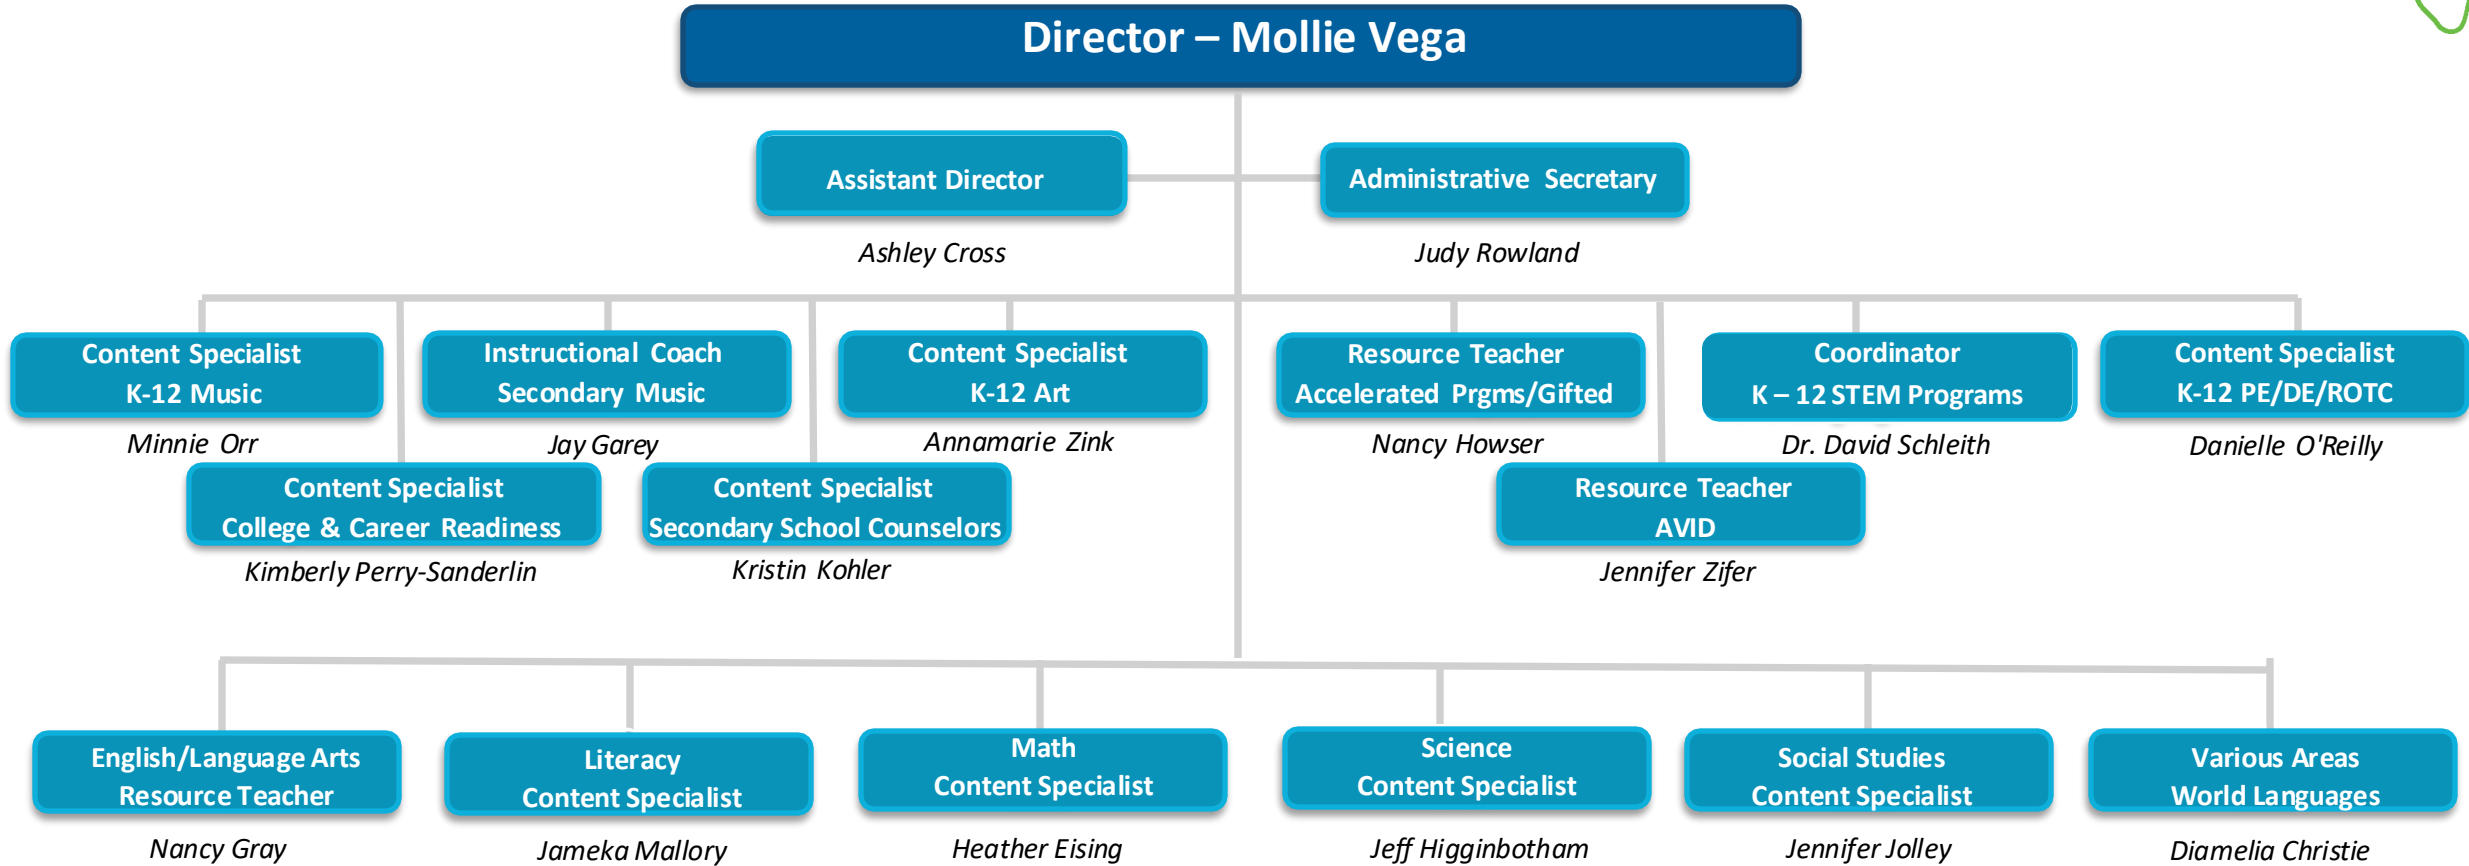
Director – Mollie Vega

Assistant Director

Ashley Cross

Administrative Secretary

Judy Rowland

Content Specialist
K-12 Music

Minnie Orr

Instructional Coach
Secondary Music

Jay Garey

Content Specialist
K-12 Art

Annamarie Zink

Resource Teacher
Accelerated Prgms/Gifted

Nancy Howser

Coordinator
K – 12 STEM Programs

Dr. David Schleith

Content Specialist
K-12 PE/DE/ROTC

Danielle O'Reilly

Content Specialist
College & Career Readiness

Kimberly Perry-Sanderlin

Content Specialist
Secondary School Counselors

Kristin Kohler

Resource Teacher
AVID

Jennifer Zifer

English/Language Arts
Resource Teacher

Nancy Gray

Literacy
Content Specialist

Jameka Mallory

Math
Content Specialist

Heather Eising

Science
Content Specialist

Jeff Higginbotham

Social Studies
Content Specialist

Jennifer Jolley

Various Areas
World Languages

Diamelia Christie